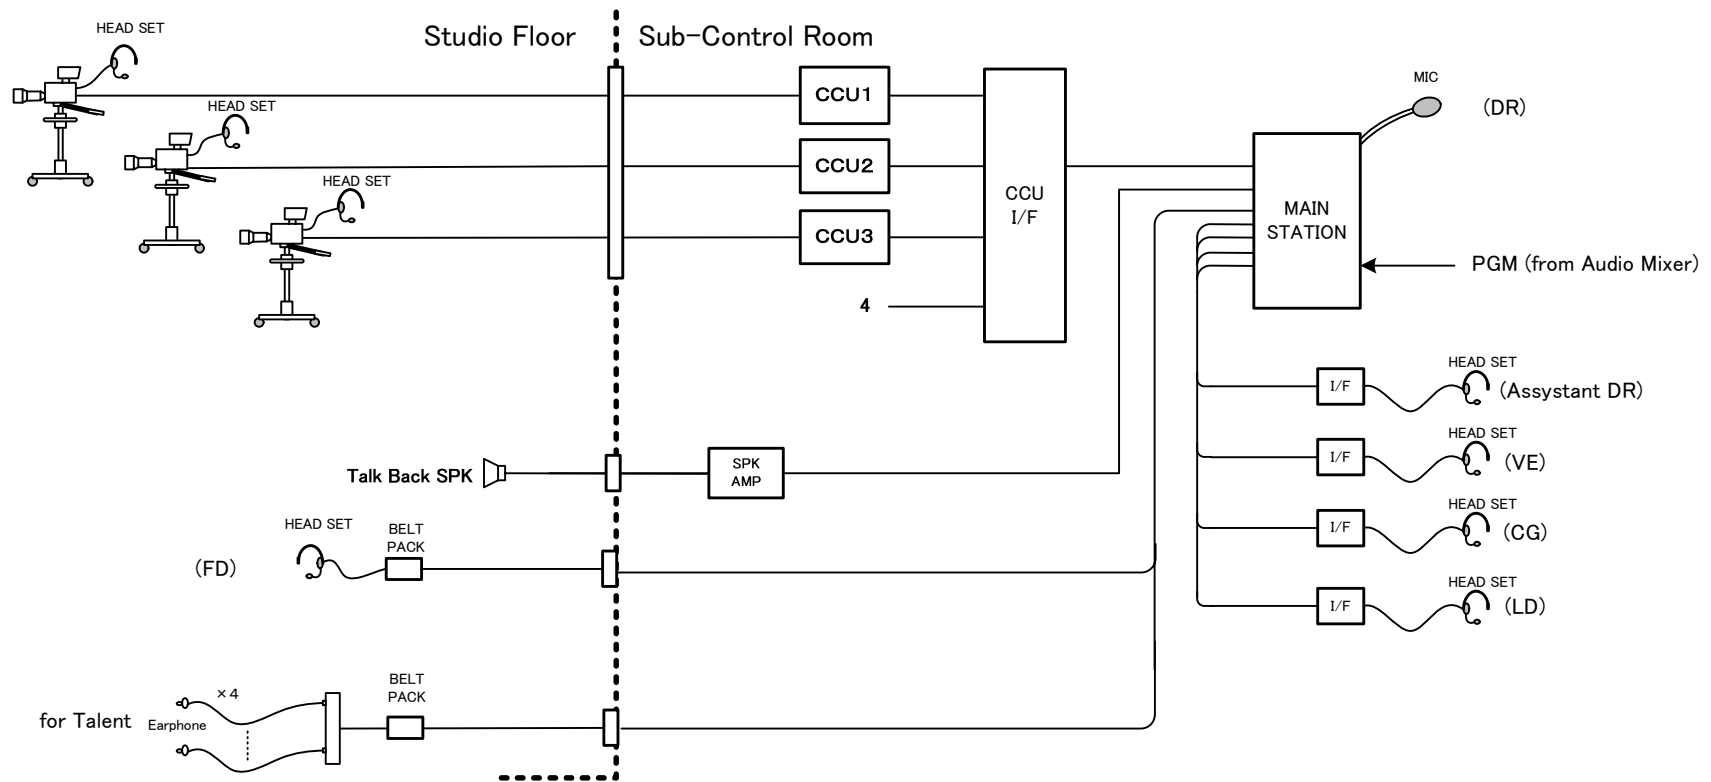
Studio Floor

Sub-Control Room

HEAD SET

HEAD SET

HEAD SET

CCU1

CCU2

CCU3

CCU I/F

4

MIC

(DR)

MAIN STATION

PGM (from Audio Mixer)

I/F

HEAD SET

(Assystant DR)

I/F

HEAD SET

(VE)

I/F

HEAD SET

(CG)

I/F

HEAD SET

(LD)

Talk Back SPK

SPK AMP

HEAD SET

BELT PACK

(FD)

×4

Earphone

for Talent

BELT PACK